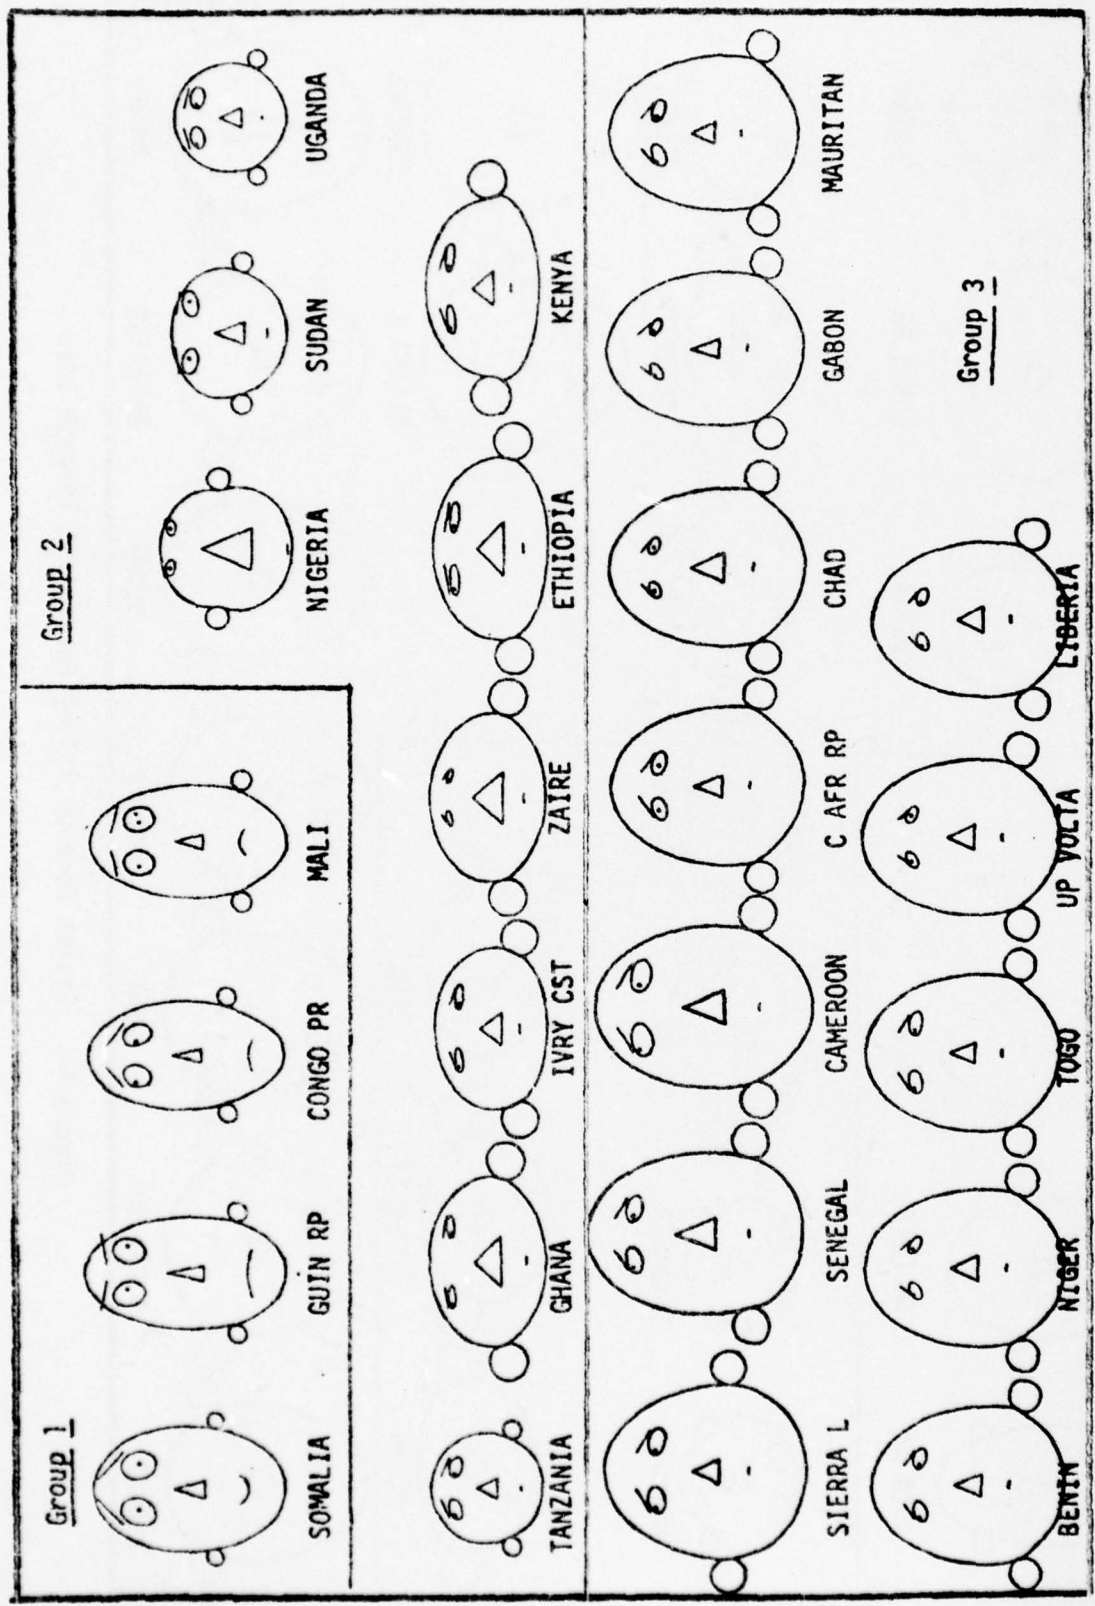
Group 1

SOMALIA

GUIN RP

CONGO PR

MALI

Group 2

NIGERIA

SUDAN

UGANDA

TANZANIA

GHANA

IVRY CST

ZAIRE

ETHIOPIA

KENYA

SIERRA L

SENEGAL

CAMEROON

C AFR RP

CHAD

GABON

MAURITAN

BENIN

NIGER

TOGO

UP VOLTA

LIBERIA

Group 3